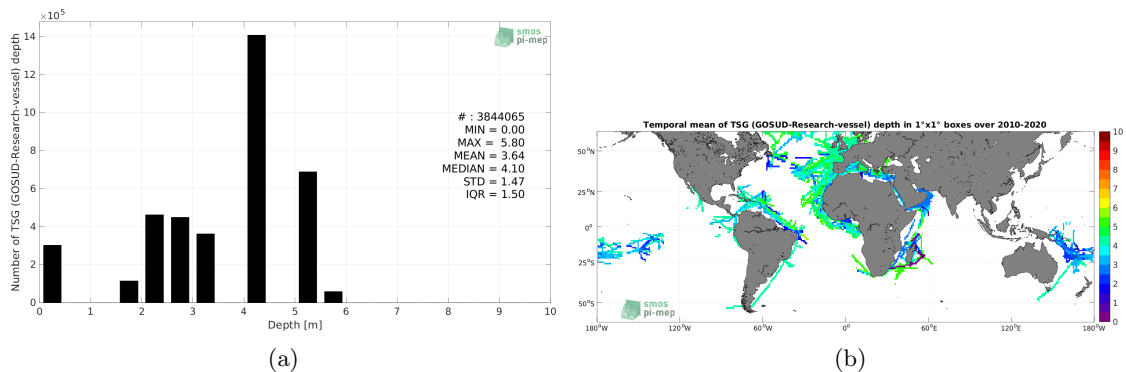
$\times 10^5$

smos pi-mep

Number of TSG (GOSUD-Research-vessel) depth

14
12
10
8
6
4
2
0

0 1 2 3 4 5 6 7 8 9 10

Depth [m]

# : 3844065
MIN = 0.00
MAX = 5.80
MEAN = 3.64
MEDIAN = 4.10
STD = 1.47
IQR = 1.50

(a)

Temporal mean of TSG (GOSUD-Research-vessel) depth in 1°x1° boxes over 2010-2020

50°N
25°N
0°
25°S
50°S

180°W 120°W 60°W 0° 60°E 120°E 180°W

smos pi-mep

10
9
8
7
6
5
4
3
2
1
0

(b)